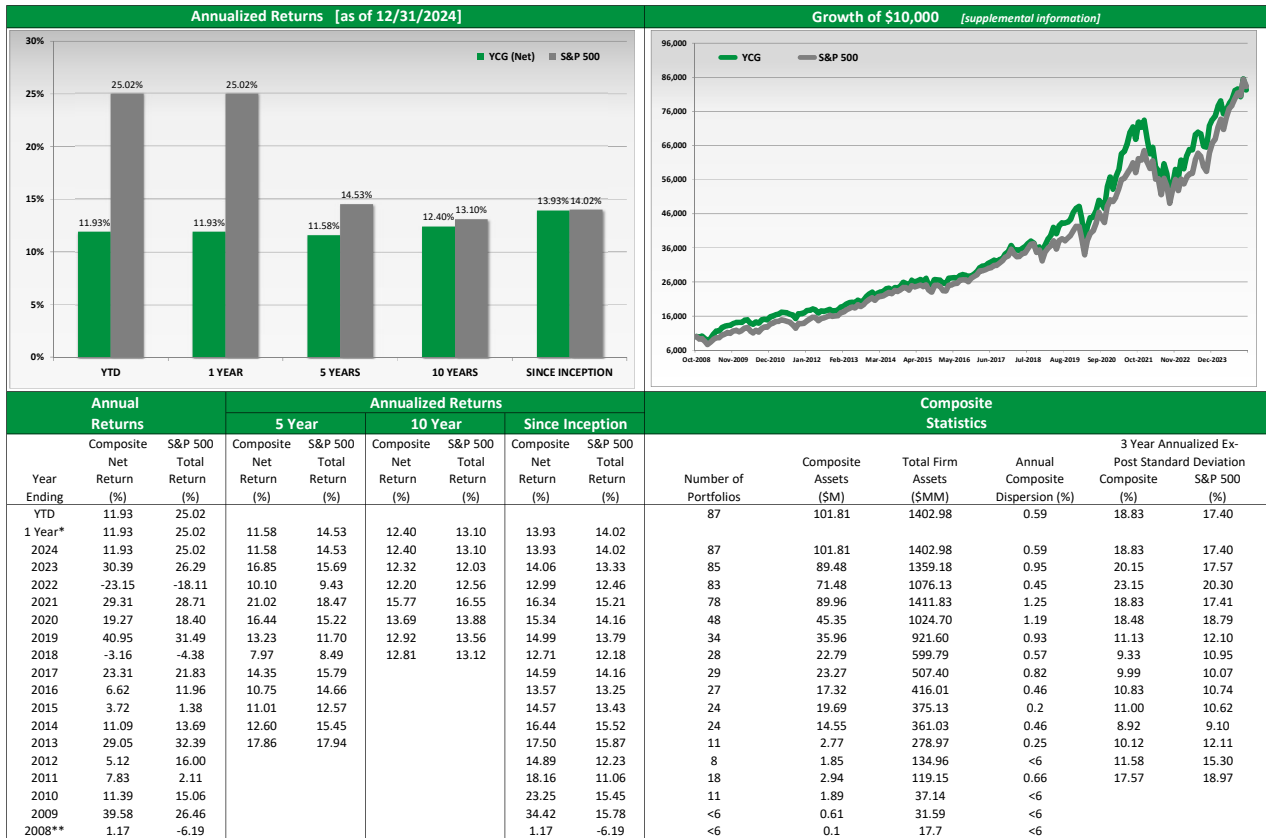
Annualized Returns [as of 12/31/2024]

30%
25%
20%
15%
10%
5%
0%

YCG (Net) S&P 500

11.93% 25.02% 11.93% 25.02% 11.58% 14.53% 12.40% 13.10% 13.93% 14.02%

YTD 1 YEAR 5 YEARS 10 YEARS SINCE INCEPTION

Growth of $10,000 [supplemental information]

96,000
86,000
76,000
66,000
56,000
46,000
36,000
26,000
16,000
6,000

YCG S&P 500

Oct-2008 Nov-2009 Dec-2010 Jan-2012 Feb-2013 Mar-2014 Apr-2015 May-2016 Jun-2017 Jul-2018 Aug-2019 Sep-2020 Oct-2021 Nov-2022 Dec-2023

| | Annual Returns | | Annualized Returns 5 Year | | 10 Year | | Since Inception | | Composite Statistics | | | | | |
|---|---|---|---|---|---|---|---|---|---|---|---|---|---|---|
| Year Ending | Composite Net Return (%) | S&P 500 Total Return (%) | Composite Net Return (%) | S&P 500 Total Return (%) | Composite Net Return (%) | S&P 500 Total Return (%) | Composite Net Return (%) | S&P 500 Total Return (%) | Number of Portfolios | Composite Assets ($M) | Total Firm Assets ($MM) | Annual Composite Dispersion (%) | 3 Year Annualized Ex-Post Standard Deviation Composite (%) | S&P 500 (%) |
| YTD | 11.93 | 25.02 | | | | | | | 87 | 101.81 | 1402.98 | 0.59 | 18.83 | 17.40 |
| 1 Year* | 11.93 | 25.02 | 11.58 | 14.53 | 12.40 | 13.10 | 13.93 | 14.02 | | | | | | |
| 2024 | 11.93 | 25.02 | 11.58 | 14.53 | 12.40 | 13.10 | 13.93 | 14.02 | 87 | 101.81 | 1402.98 | 0.59 | 18.83 | 17.40 |
| 2023 | 30.39 | 26.29 | 16.85 | 15.69 | 12.32 | 12.03 | 14.06 | 13.33 | 85 | 89.48 | 1359.18 | 0.95 | 20.15 | 17.57 |
| 2022 | -23.15 | -18.11 | 10.10 | 9.43 | 12.20 | 12.56 | 12.99 | 12.46 | 83 | 71.48 | 1076.13 | 0.45 | 23.15 | 20.30 |
| 2021 | 29.31 | 28.71 | 21.02 | 18.47 | 15.77 | 16.55 | 16.34 | 15.21 | 78 | 89.96 | 1411.83 | 1.25 | 18.83 | 17.41 |
| 2020 | 19.27 | 18.40 | 16.44 | 15.22 | 13.69 | 13.88 | 15.34 | 14.16 | 48 | 45.35 | 1024.70 | 1.19 | 18.48 | 18.79 |
| 2019 | 40.95 | 31.49 | 13.23 | 11.70 | 12.92 | 13.56 | 14.99 | 13.79 | 34 | 35.96 | 921.60 | 0.93 | 11.13 | 12.10 |
| 2018 | -3.16 | -4.38 | 7.97 | 8.49 | 12.81 | 13.12 | 12.71 | 12.18 | 28 | 22.79 | 599.79 | 0.57 | 9.33 | 10.95 |
| 2017 | 23.31 | 21.83 | 14.35 | 15.79 | | | 14.59 | 14.16 | 29 | 23.27 | 507.40 | 0.82 | 9.99 | 10.07 |
| 2016 | 6.62 | 11.96 | 10.75 | 14.66 | | | 13.57 | 13.25 | 27 | 17.32 | 416.01 | 0.46 | 10.83 | 10.74 |
| 2015 | 3.72 | 1.38 | 11.01 | 12.57 | | | 14.57 | 13.43 | 24 | 19.69 | 375.13 | 0.2 | 11.00 | 10.62 |
| 2014 | 11.09 | 13.69 | 12.60 | 15.45 | | | 16.44 | 15.52 | 24 | 14.55 | 361.03 | 0.46 | 8.92 | 9.10 |
| 2013 | 29.05 | 32.39 | 17.86 | 17.94 | | | 17.50 | 15.87 | 11 | 2.77 | 278.97 | 0.25 | 10.12 | 12.11 |
| 2012 | 5.12 | 16.00 | | | | | 14.89 | 12.23 | 8 | 1.85 | 134.96 | <6 | 11.58 | 15.30 |
| 2011 | 7.83 | 2.11 | | | | | 18.16 | 11.06 | 18 | 2.94 | 119.15 | 0.66 | 17.57 | 18.97 |
| 2010 | 11.39 | 15.06 | | | | | 23.25 | 15.45 | 11 | 1.89 | 37.14 | <6 | | |
| 2009 | 39.58 | 26.46 | | | | | 34.42 | 15.78 | <6 | 0.61 | 31.59 | <6 | | |
| 2008** | 1.17 | -6.19 | | | | | 1.17 | -6.19 | <6 | 0.1 | 17.7 | <6 | | |